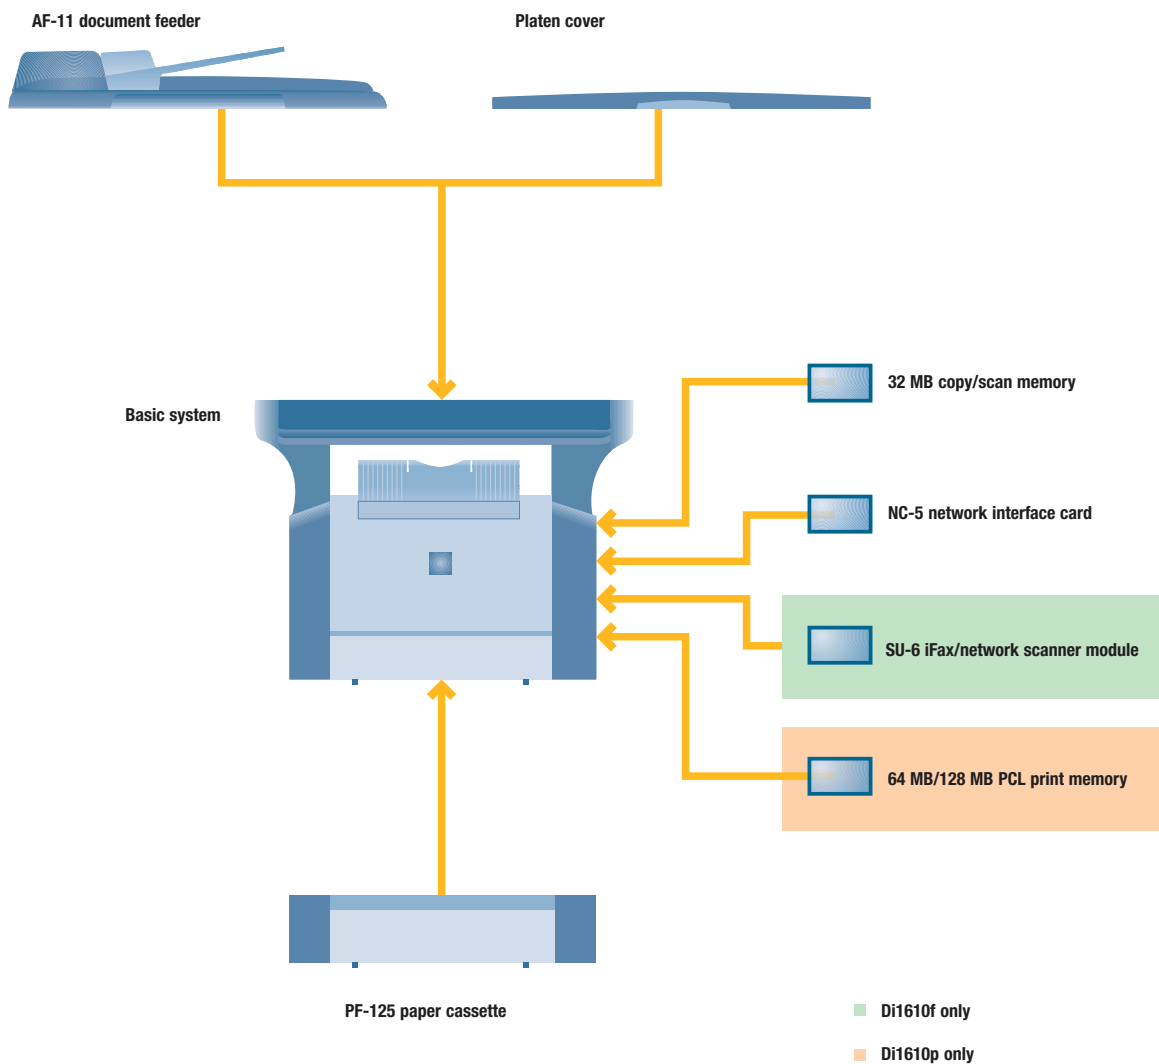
AF-11 document feeder

Platen cover

Basic system

32 MB copy/scan memory

NC-5 network interface card

SU-6 iFax/network scanner module

64 MB/128 MB PCL print memory

PF-125 paper cassette

Di1610f only

Di1610p only